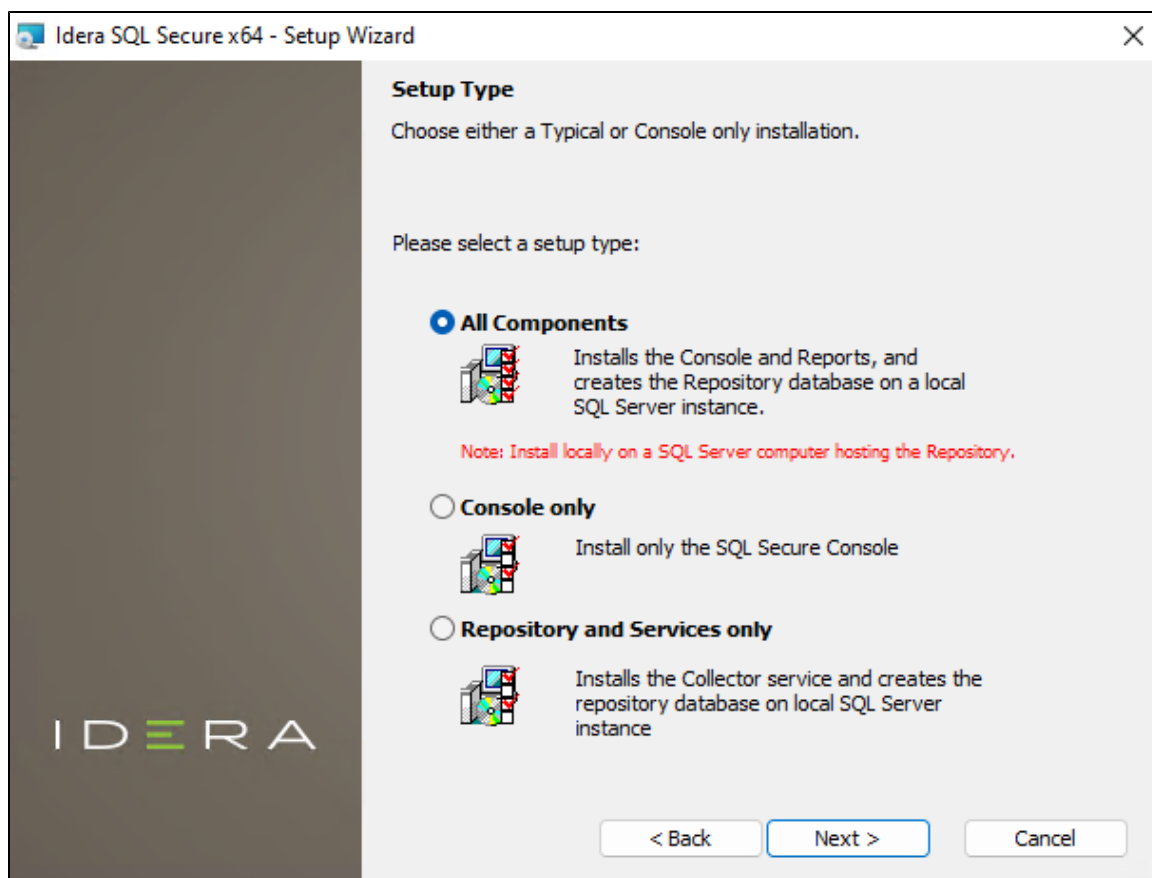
Idera SQL Secure x64 - Setup Wizard

IDERA

Setup Type

Choose either a Typical or Console only installation.

Please select a setup type:

All Components

Installs the Console and Reports, and creates the Repository database on a local SQL Server instance.

Note: Install locally on a SQL Server computer hosting the Repository.

Console only

Install only the SQL Secure Console

Repository and Services only

Installs the Collector service and creates the repository database on local SQL Server instance

< Back
Next >
Cancel